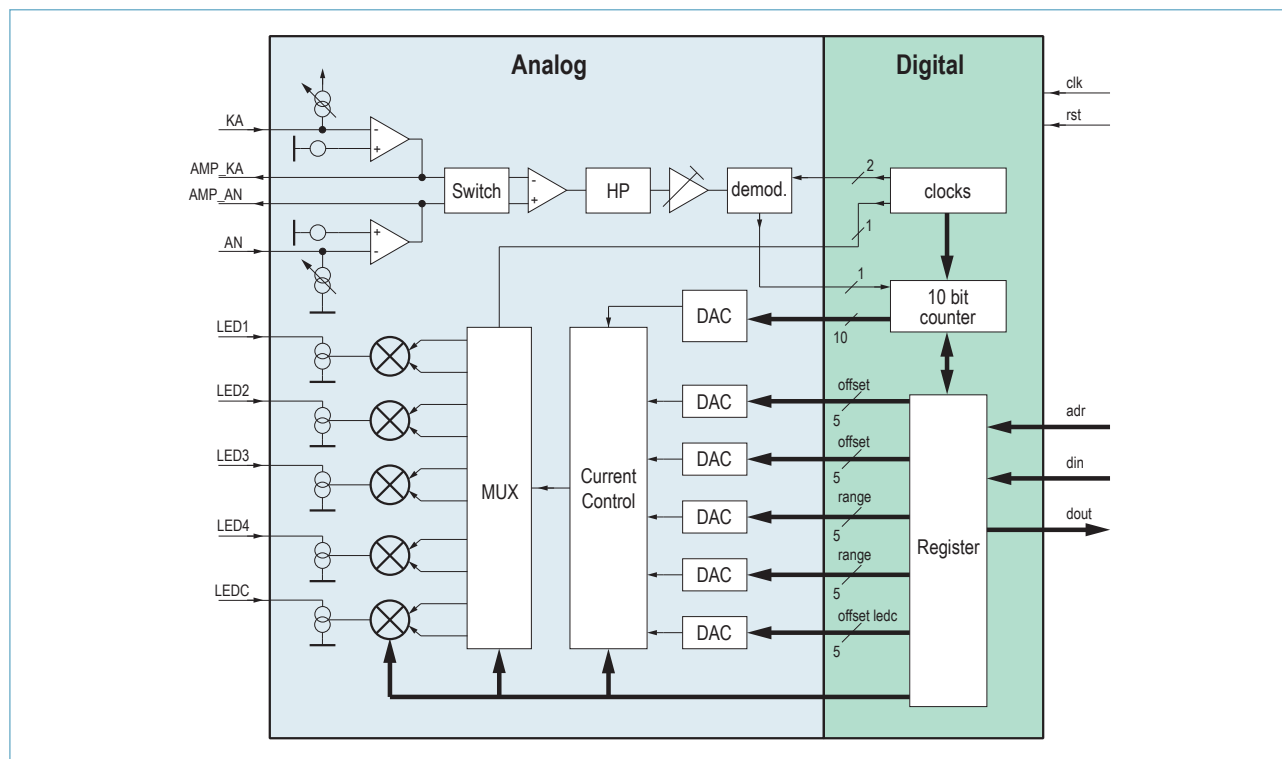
Analog

Digital

clk
rst

KA
AMP_KA
AMP_AN
AN

-
+
+
-

Switch
-
+
HP
demod.
2
clocks
1
1
10 bit counter
DAC
10

LED1
LED2
LED3
LED4
LEDC

MUX
Current Control

DAC
offset
5
DAC
offset
5
DAC
range
5
DAC
range
5
DAC
offset ledc
5

Register
adr
din
dout